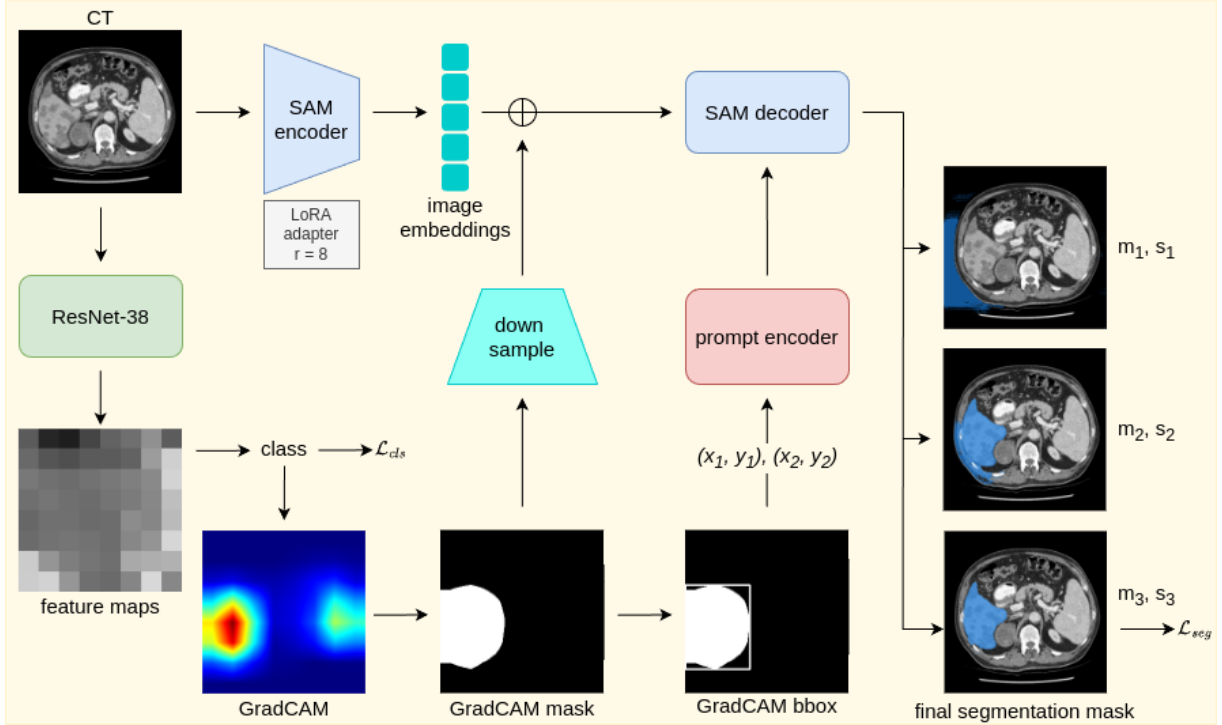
CT

SAM encoder

LoRA adapter r = 8

image embeddings

$\oplus$

SAM decoder

ResNet-38

down sample

prompt encoder

$m_1, s_1$

$m_2, s_2$

$m_3, s_3$

class $\mathcal{L}_{cls}$

$(x_1, y_1), (x_2, y_2)$

$\mathcal{L}_{seg}$

feature maps

GradCAM

GradCAM mask

GradCAM bbox

final segmentation mask